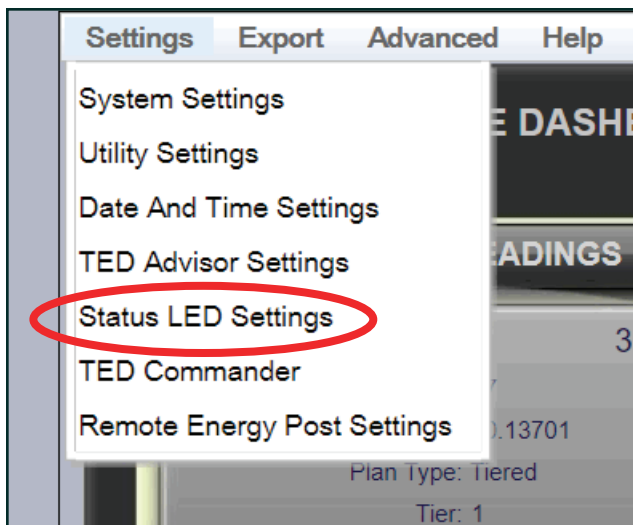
Settings Export Advanced Help

System Settings
Utility Settings
Date And Time Settings
TED Advisor Settings
Status LED Settings
TED Commander
Remote Energy Post Settings

E DASHE
EADINGS
3
.13701
Plan Type: Tiered
Tier: 1